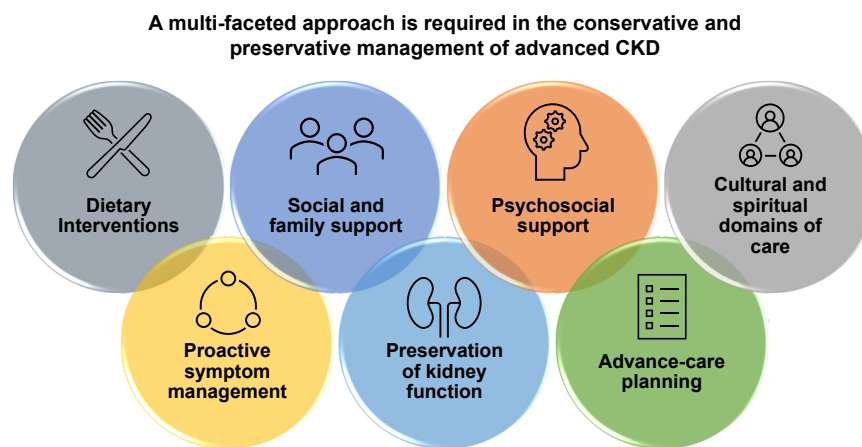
A multi-faceted approach is required in the conservative and preservative management of advanced CKD

Dietary Interventions

Social and family support

Psychosocial support

Cultural and spiritual domains of care

Proactive symptom management

Preservation of kidney function

Advance-care planning